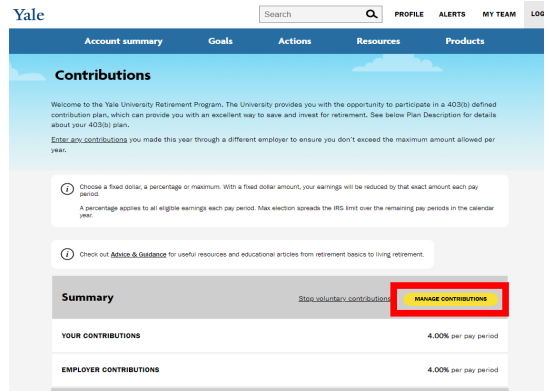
Yale

Search

PROFILE ALERTS MY TEAM LOG

Account summary Goals Actions Resources Products

Contributions

Welcome to the Yale University Retirement Program. The University provides you with the opportunity to participate in a 403(b) defined contribution plan, which can provide you with an excellent way to save and invest for retirement. See below Plan Description for details about your 403(b) plan.

Enter any contributions you made this year through a different employer to ensure you don't exceed the maximum amount allowed per year.

Choose a fixed dollar, a percentage or maximum. With a fixed dollar amount, your earnings will be reduced by that exact amount each pay period.

A percentage applies to all eligible earnings each pay period. Max election spreads the IRS limit over the remaining pay periods in the calendar year.

Check out Advice & Guidance for useful resources and educational articles from retirement basics to living retirement.

Summary

Stop voluntary contributions

MANAGE CONTRIBUTIONS

YOUR CONTRIBUTIONS 4.00% per pay period

EMPLOYER CONTRIBUTIONS 4.00% per pay period